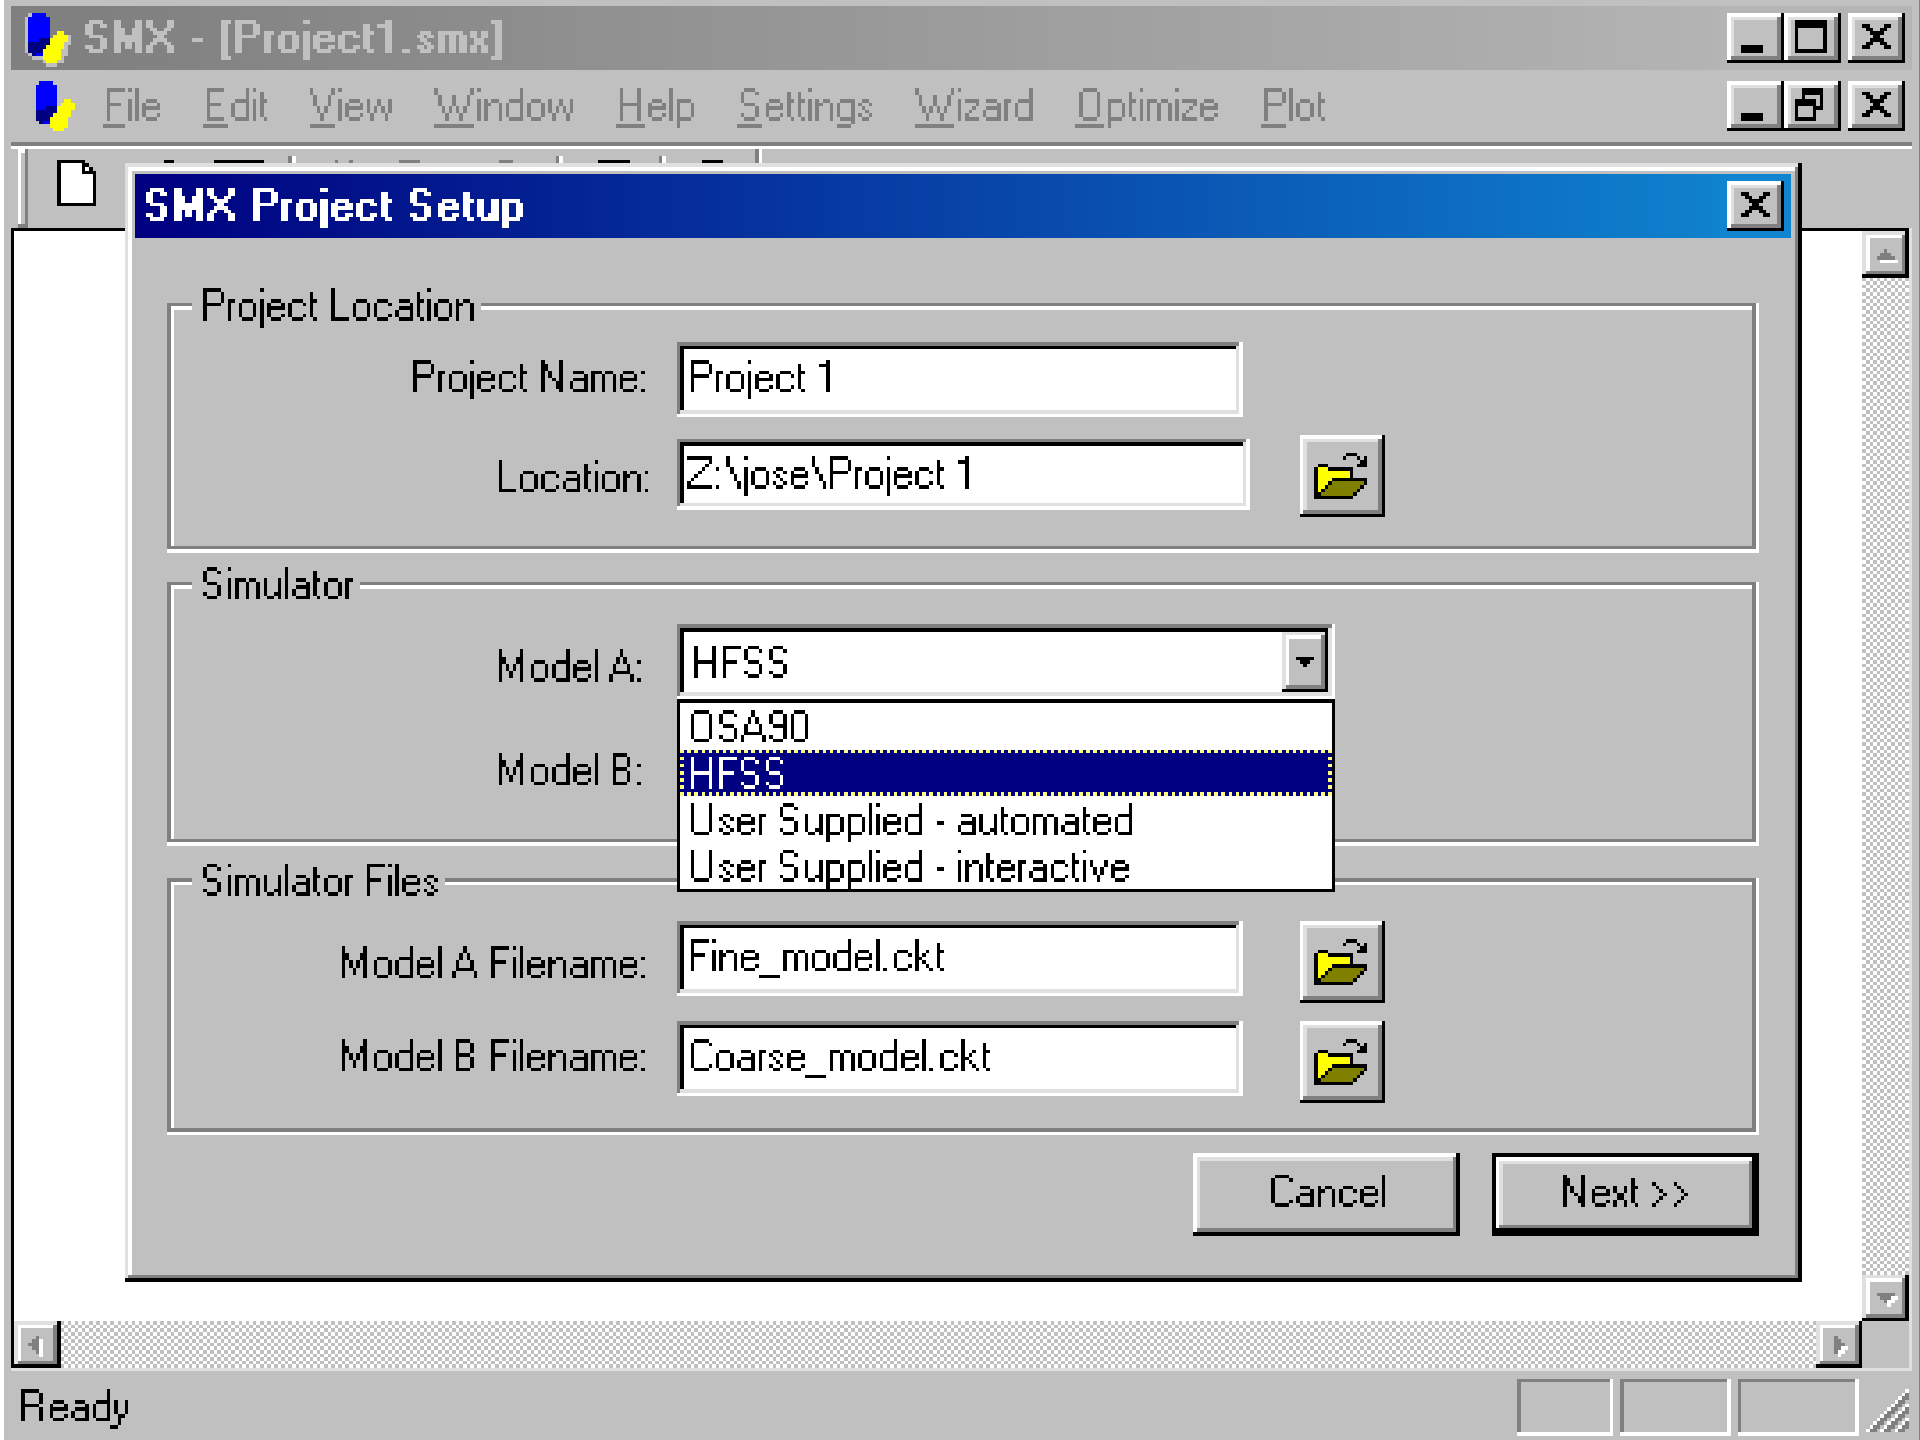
SMX - [Project1.smx]

File Edit View Window Help Settings Wizard Optimize Plot

SMX Project Setup

Project Location

Project Name: Project 1

Location: Z:\jose\Project 1

Simulator

Model A: HFSS

Model B:

OSA90
HFSS
User Supplied - automated
User Supplied - interactive

Simulator Files

Model A Filename: Fine_model.ckt

Model B Filename: Coarse_model.ckt

Cancel

Next >>

Ready